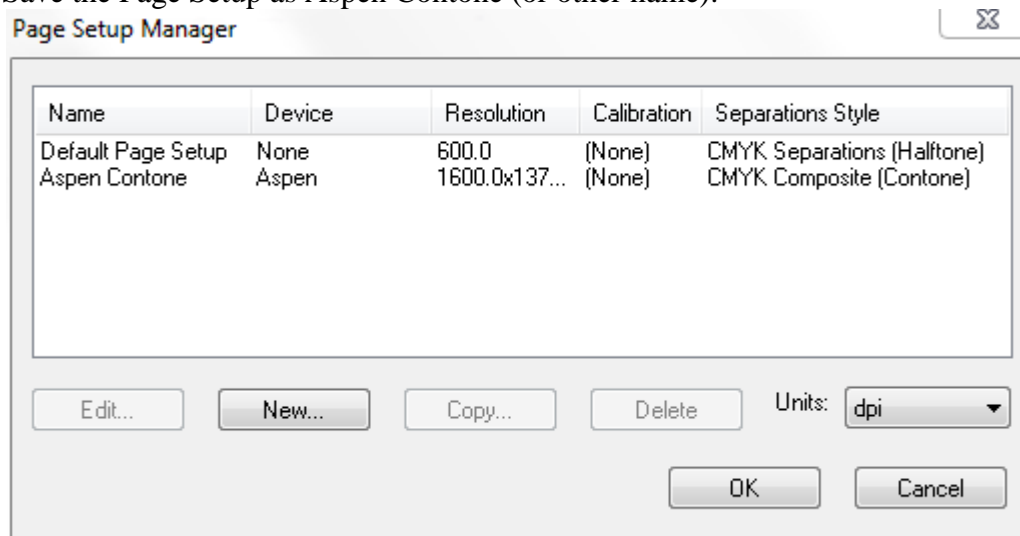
Save the Page Setup as Aspen Contone (or other name).

Page Setup Manager

| Name | Device | Resolution | Calibration | Separations Style |
|---|---|---|---|---|
| Default Page Setup | None | 600.0 | (None) | CMYK Separations (Halftone) |
| Aspen Contone | Aspen | 1600.0x137... | (None) | CMYK Composite (Contone) |

Edit... New... Copy... Delete Units: dpi

OK Cancel